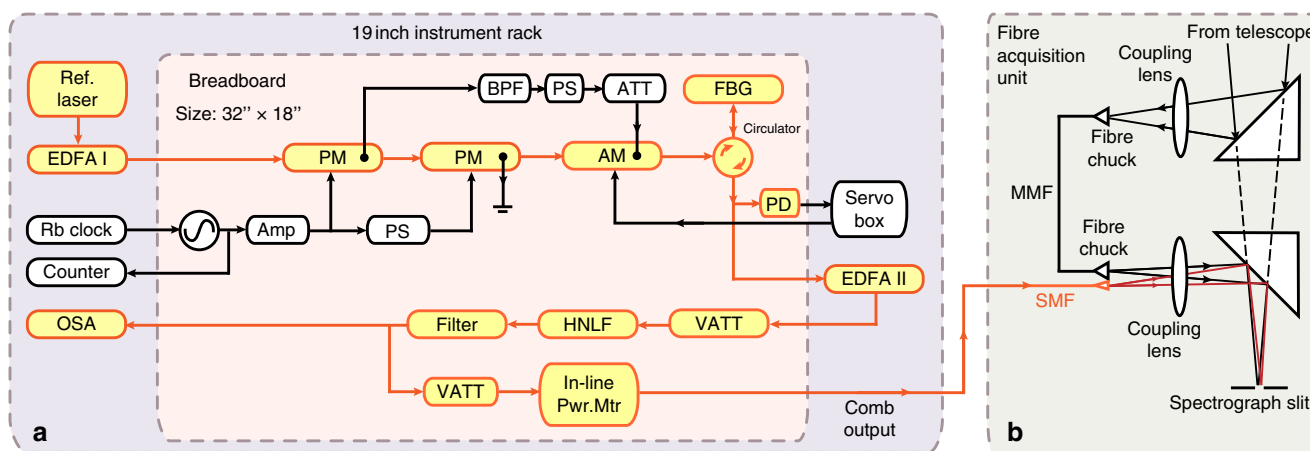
19 inch instrument rack

Ref. laser

EDFA I

Breadboard

Size: 32'' × 18''

BPF

PS

ATT

FBG

Circulator

PM

PM

AM

PD

Servo box

Rb clock

Amp

PS

Counter

EDFA II

OSA

Filter

HNLF

VATT

VATT

In-line Pwr.Mtr

Comb output

a

Fibre acquisition unit

Coupling lens

From telescope

Fibre chuck

MMF

Fibre chuck

SMF

Coupling lens

Spectrograph slit

b